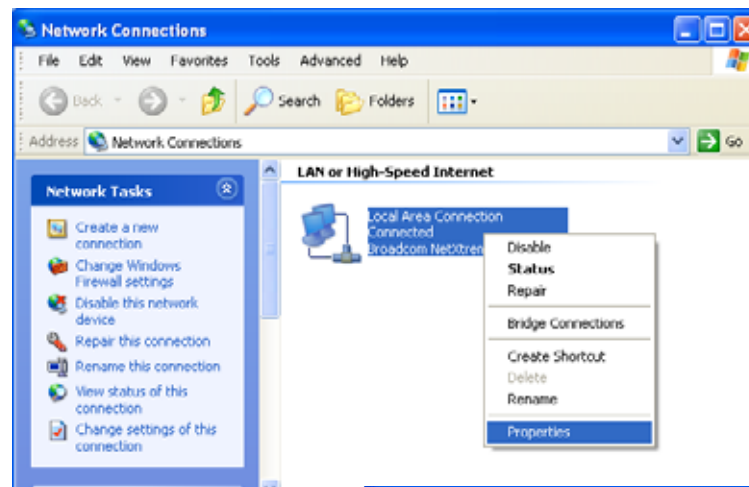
Network Connections

File Edit View Favorites Tools Advanced Help

Back Search Folders

Address Network Connections

Go

Network Tasks

Create a new connection

Change Windows Firewall settings

Disable this network device

Repair this connection

Rename this connection

View status of this connection

Change settings of this connection

LAN or High-Speed Internet

Local Area Connection
Connected
Broadcom NetXtre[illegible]

Disable
Status
Repair
Bridge Connections
Create Shortcut
Delete
Rename
Properties